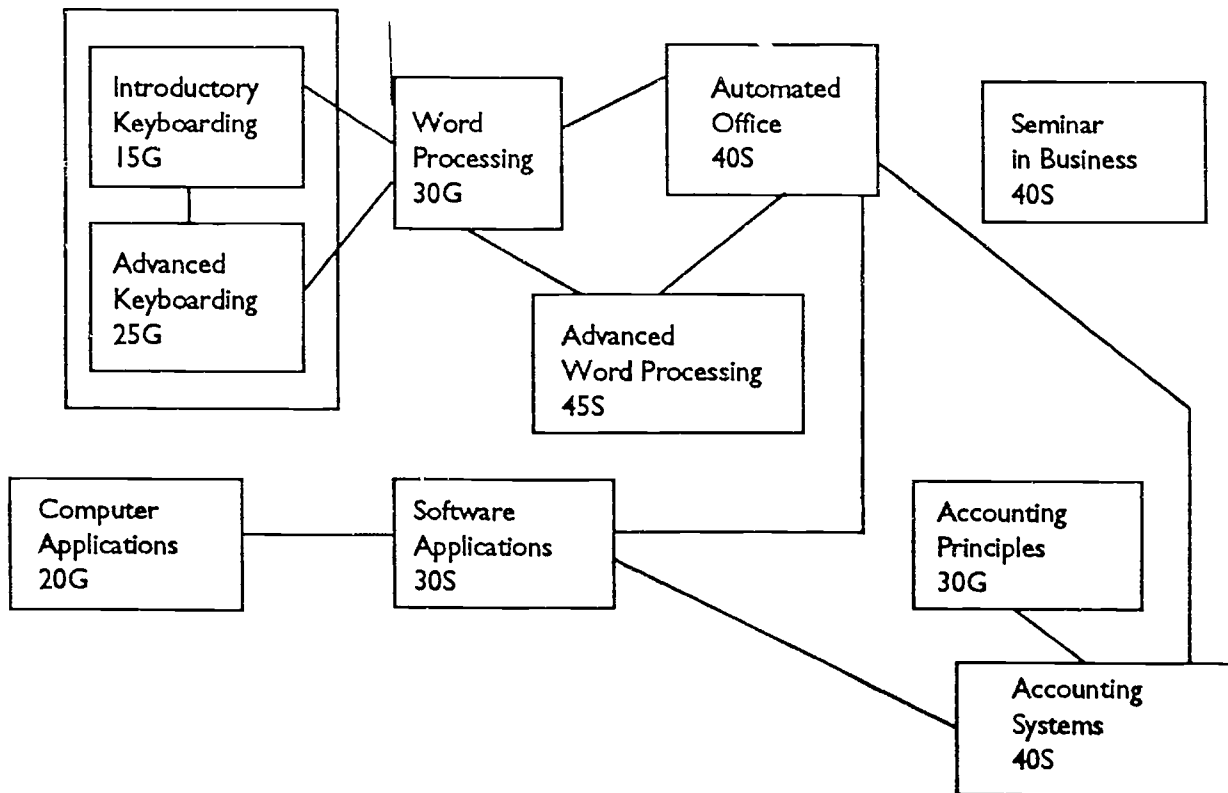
Introductory Keyboarding 15G

Advanced Keyboarding 25G

Word Processing 30G

Automated Office 40S

Seminar in Business 40S

Advanced Word Processing 45S

Computer Applications 20G

Software Applications 30S

Accounting Principles 30G

Accounting Systems 40S